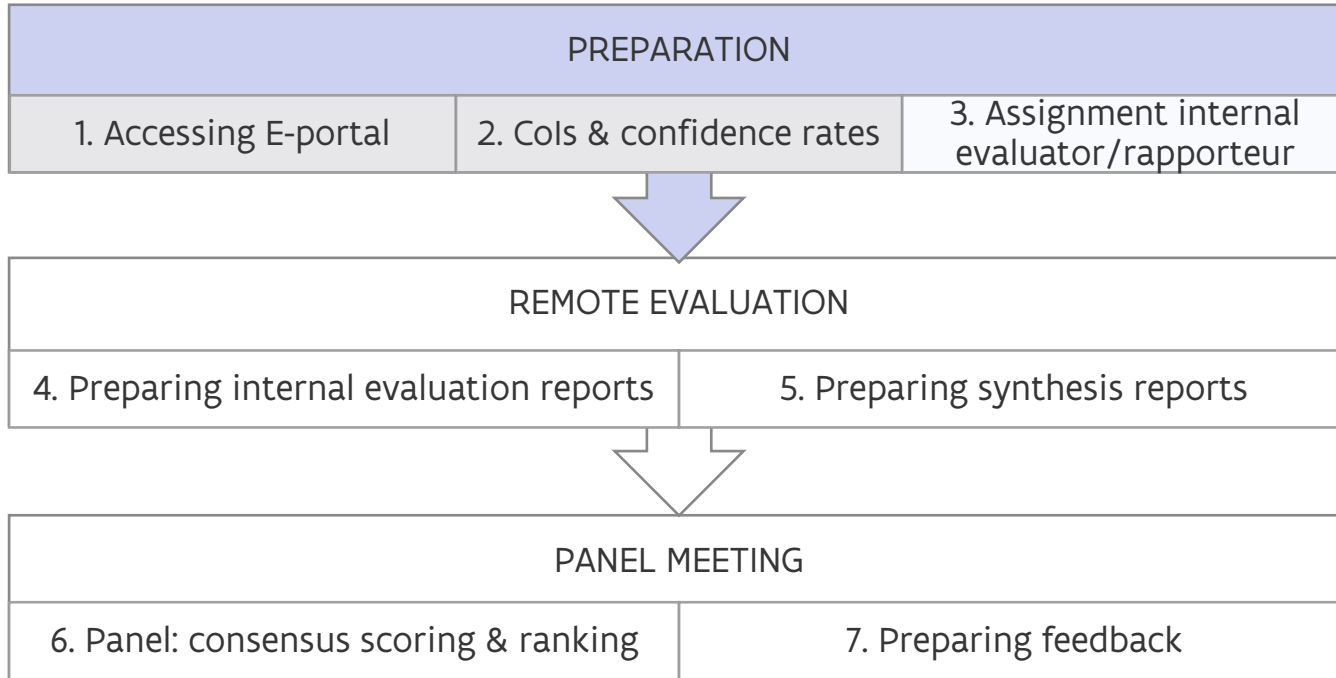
PREPARATION

1. Accessing E-portal

2. CoIs & confidence rates

3. Assignment internal evaluator/rapporteur

REMOTE EVALUATION

4. Preparing internal evaluation reports

5. Preparing synthesis reports

PANEL MEETING

6. Panel: consensus scoring & ranking

7. Preparing feedback